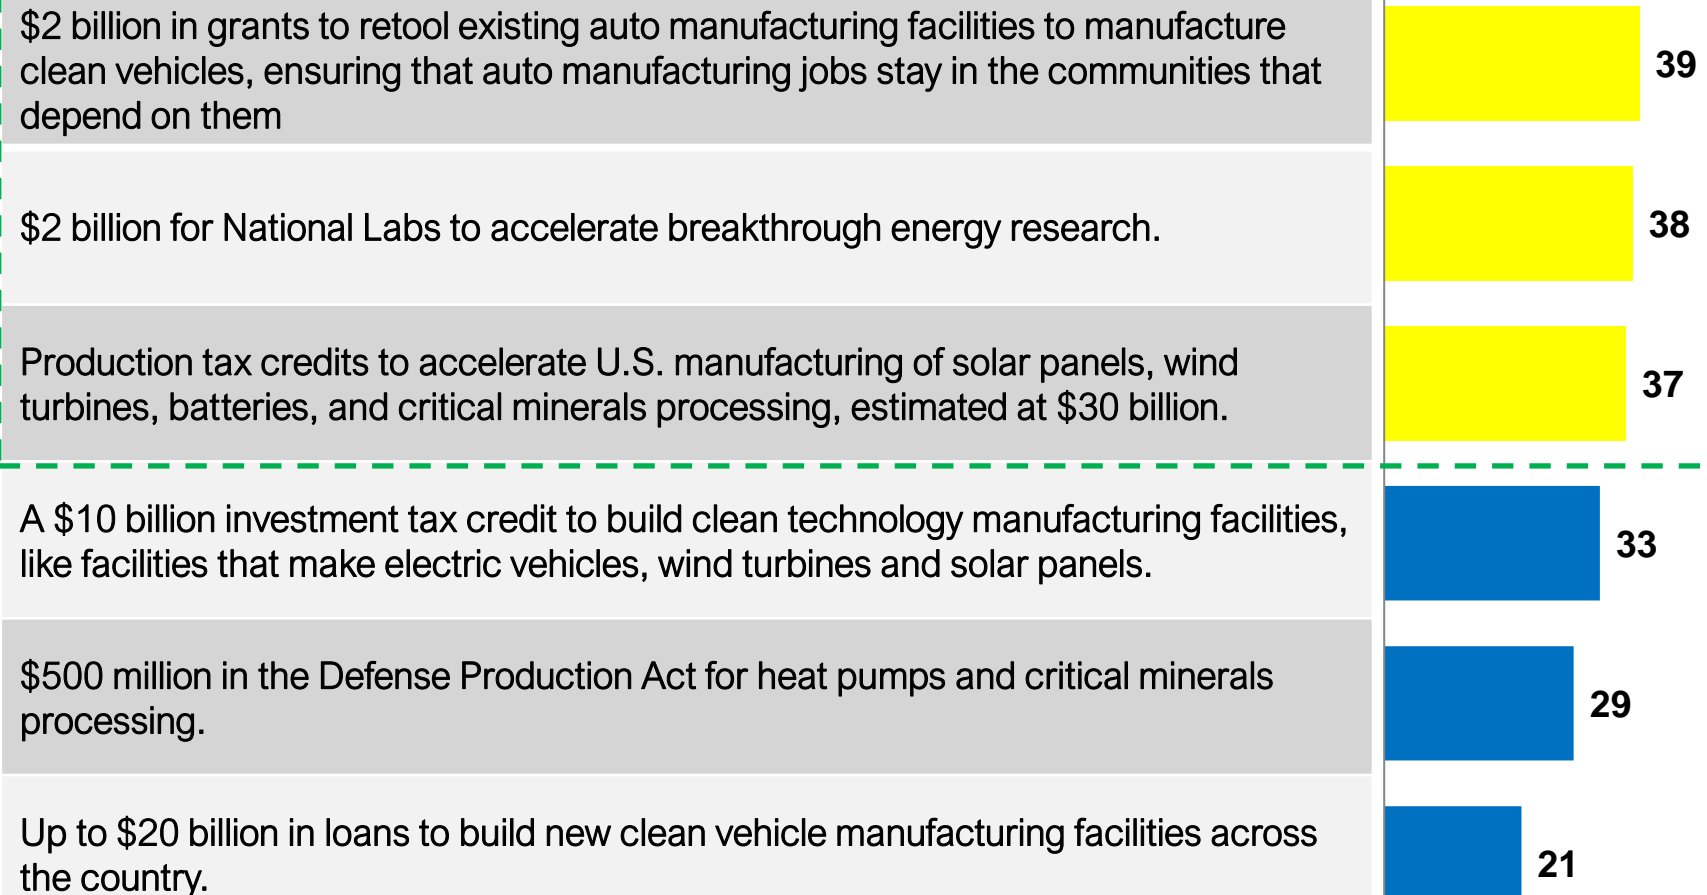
$2 billion in grants to retool existing auto manufacturing facilities to manufacture clean vehicles, ensuring that auto manufacturing jobs stay in the communities that depend on them

39

$2 billion for National Labs to accelerate breakthrough energy research.

38

Production tax credits to accelerate U.S. manufacturing of solar panels, wind turbines, batteries, and critical minerals processing, estimated at $30 billion.

37

A $10 billion investment tax credit to build clean technology manufacturing facilities, like facilities that make electric vehicles, wind turbines and solar panels.

33

$500 million in the Defense Production Act for heat pumps and critical minerals processing.

29

Up to $20 billion in loans to build new clean vehicle manufacturing facilities across the country.

21